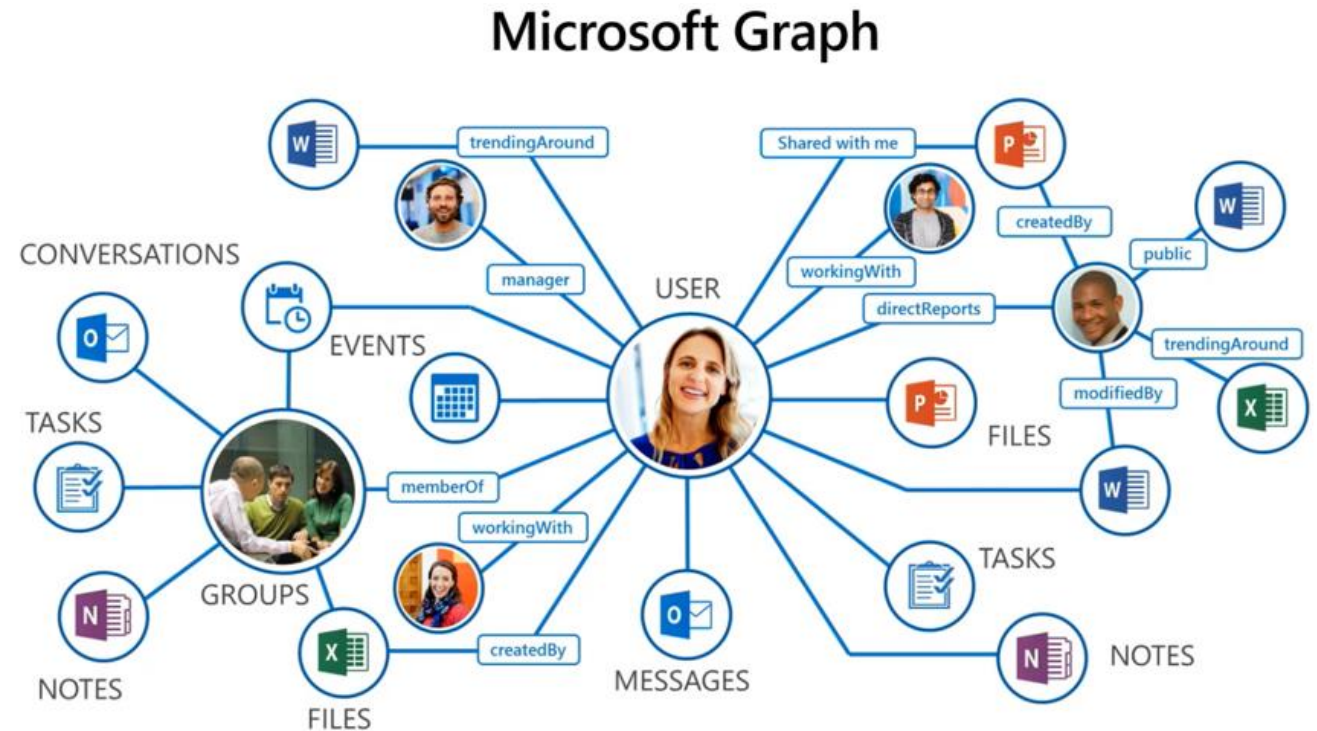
Microsoft Graph

trendingAround

Shared with me

createdBy

public

manager

workingWith

USER

directReports

trendingAround

CONVERSATIONS

EVENTS

modifiedBy

TASKS

FILES

memberOf

workingWith

TASKS

GROUPS

createdBy

NOTES

MESSAGES

NOTES

FILES